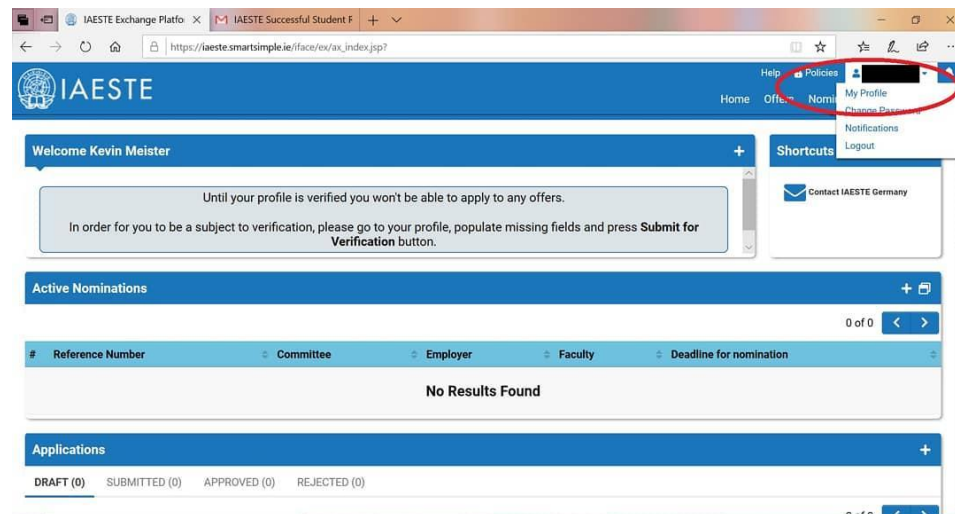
IAESTE Exchange Platfo ×
IAESTE Successful Student F
https://iaeste.smartsimple.ie/iface/ex/ax_index.jsp?

IAESTE
Help
Policies
Home
Offe
Nomi
My Profile
Change Password
Notifications
Logout

Welcome Kevin Meister
+
Shortcuts

Until your profile is verified you won't be able to apply to any offers.

In order for you to be a subject to verification, please go to your profile, populate missing fields and press **Submit for Verification** button.

Contact IAESTE Germany

Active Nominations
0 of 0

| # | Reference Number | Committee | Employer | Faculty | Deadline for nomination |
|---|---|---|---|---|---|

No Results Found

Applications
+
DRAFT (0)
SUBMITTED (0)
APPROVED (0)
REJECTED (0)